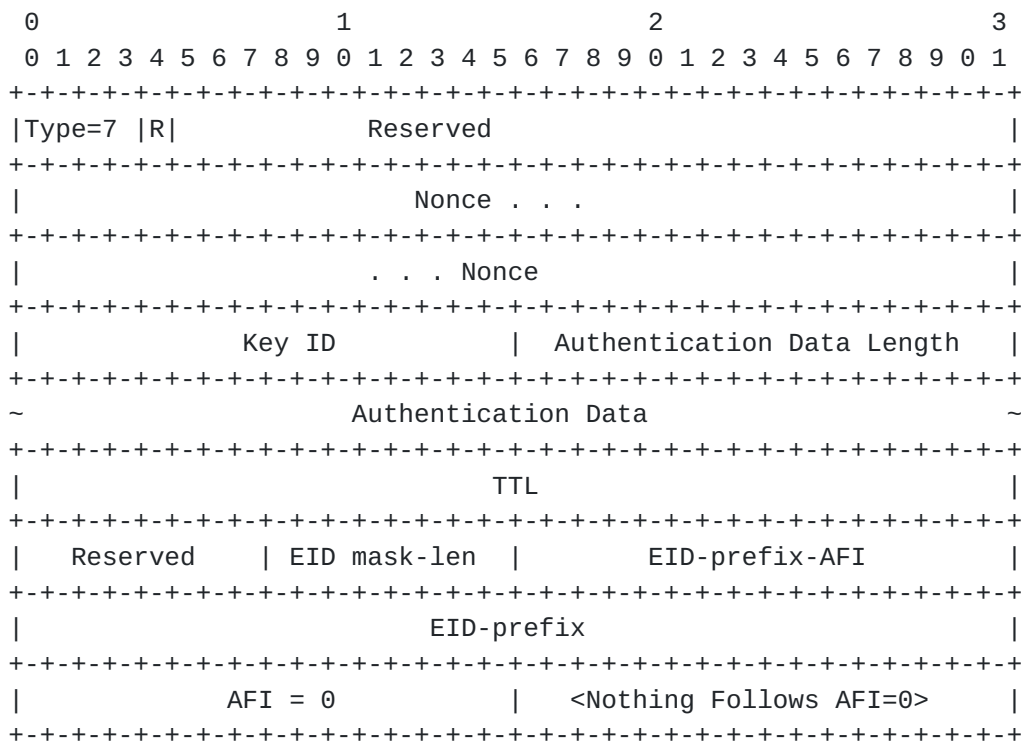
```
 0                   1                   2                   3
 0 1 2 3 4 5 6 7 8 9 0 1 2 3 4 5 6 7 8 9 0 1 2 3 4 5 6 7 8 9 0 1
+-+-+-+-+-+-+-+-+-+-+-+-+-+-+-+-+-+-+-+-+-+-+-+-+-+-+-+-+-+-+-+-+
|Type=7 |R|         Reserved                                    |
+-+-+-+-+-+-+-+-+-+-+-+-+-+-+-+-+-+-+-+-+-+-+-+-+-+-+-+-+-+-+-+-+
|                         Nonce . . .                           |
+-+-+-+-+-+-+-+-+-+-+-+-+-+-+-+-+-+-+-+-+-+-+-+-+-+-+-+-+-+-+-+-+
|                         . . . Nonce                           |
+-+-+-+-+-+-+-+-+-+-+-+-+-+-+-+-+-+-+-+-+-+-+-+-+-+-+-+-+-+-+-+-+
|            Key ID             |  Authentication Data Length   |
+-+-+-+-+-+-+-+-+-+-+-+-+-+-+-+-+-+-+-+-+-+-+-+-+-+-+-+-+-+-+-+-+
~                     Authentication Data                       ~
+-+-+-+-+-+-+-+-+-+-+-+-+-+-+-+-+-+-+-+-+-+-+-+-+-+-+-+-+-+-+-+-+
|                              TTL                              |
+-+-+-+-+-+-+-+-+-+-+-+-+-+-+-+-+-+-+-+-+-+-+-+-+-+-+-+-+-+-+-+-+
|   Reserved    | EID mask-len  |        EID-prefix-AFI         |
+-+-+-+-+-+-+-+-+-+-+-+-+-+-+-+-+-+-+-+-+-+-+-+-+-+-+-+-+-+-+-+-+
|                          EID-prefix                           |
+-+-+-+-+-+-+-+-+-+-+-+-+-+-+-+-+-+-+-+-+-+-+-+-+-+-+-+-+-+-+-+-+
|             AFI = 0           |   <Nothing Follows AFI=0>     |
+-+-+-+-+-+-+-+-+-+-+-+-+-+-+-+-+-+-+-+-+-+-+-+-+-+-+-+-+-+-+-+-+
```